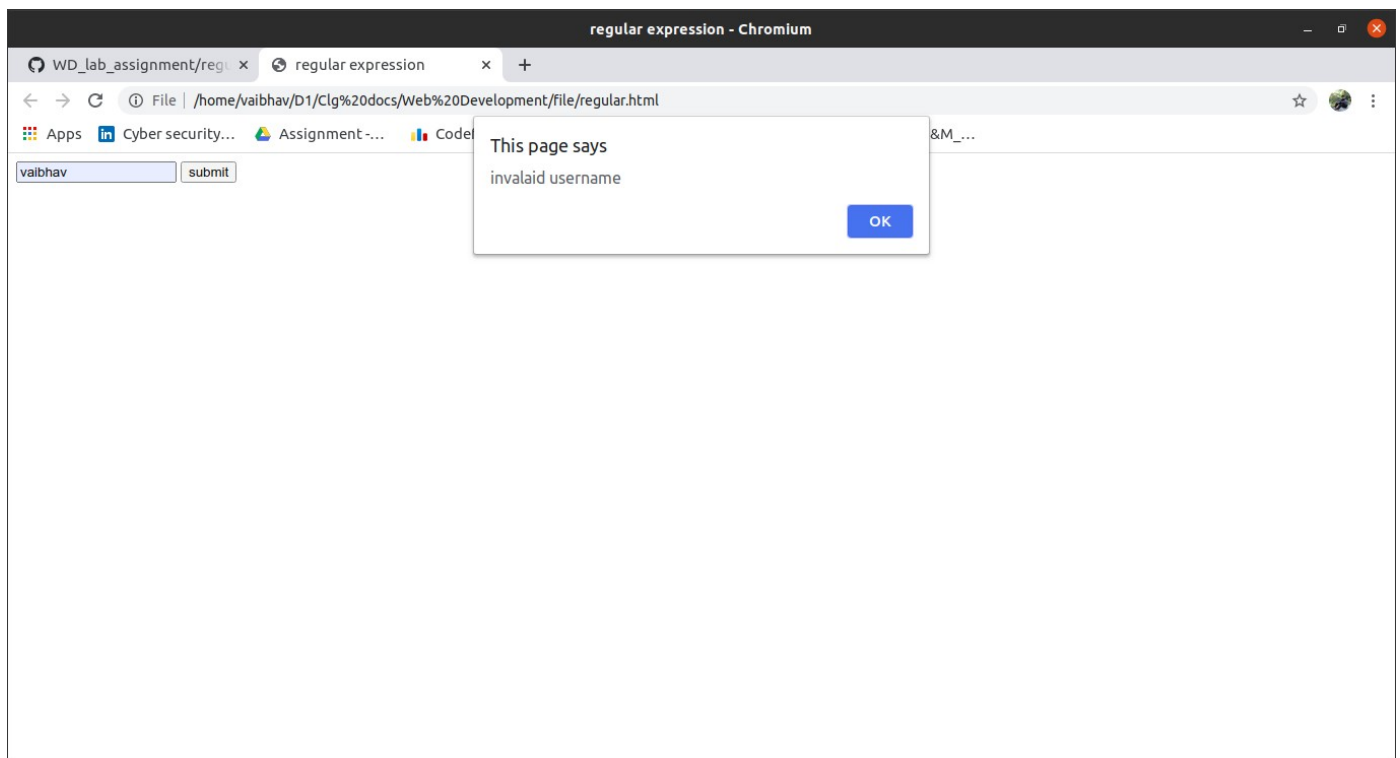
regular expression - Chromium

WD_lab_assignment/regu ×
regular expression ×
+

File | /home/vaibhav/D1/Clg%20docs/Web%20Development/file/regular.html

Apps
Cyber security...
Assignment -...
Codel
&M_...

vaibhav
submit

This page says

invalaid username

OK